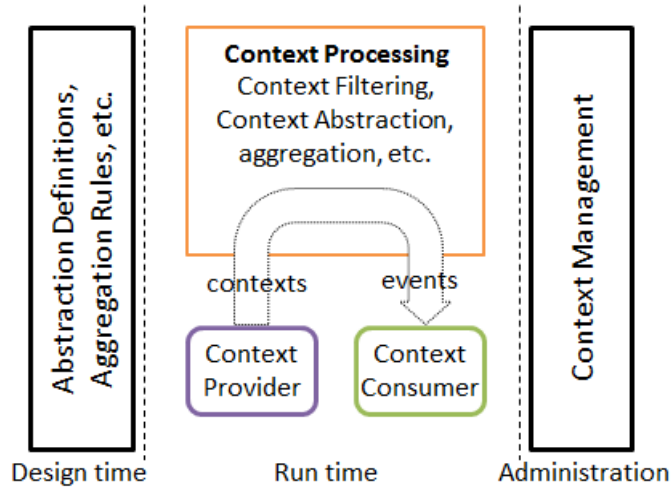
Abstraction Definitions, Aggregation Rules, etc.

Context Processing
Context Filtering, Context Abstraction, aggregation, etc.

contexts

events

Context Provider

Context Consumer

Context Management

Design time

Run time

Administration